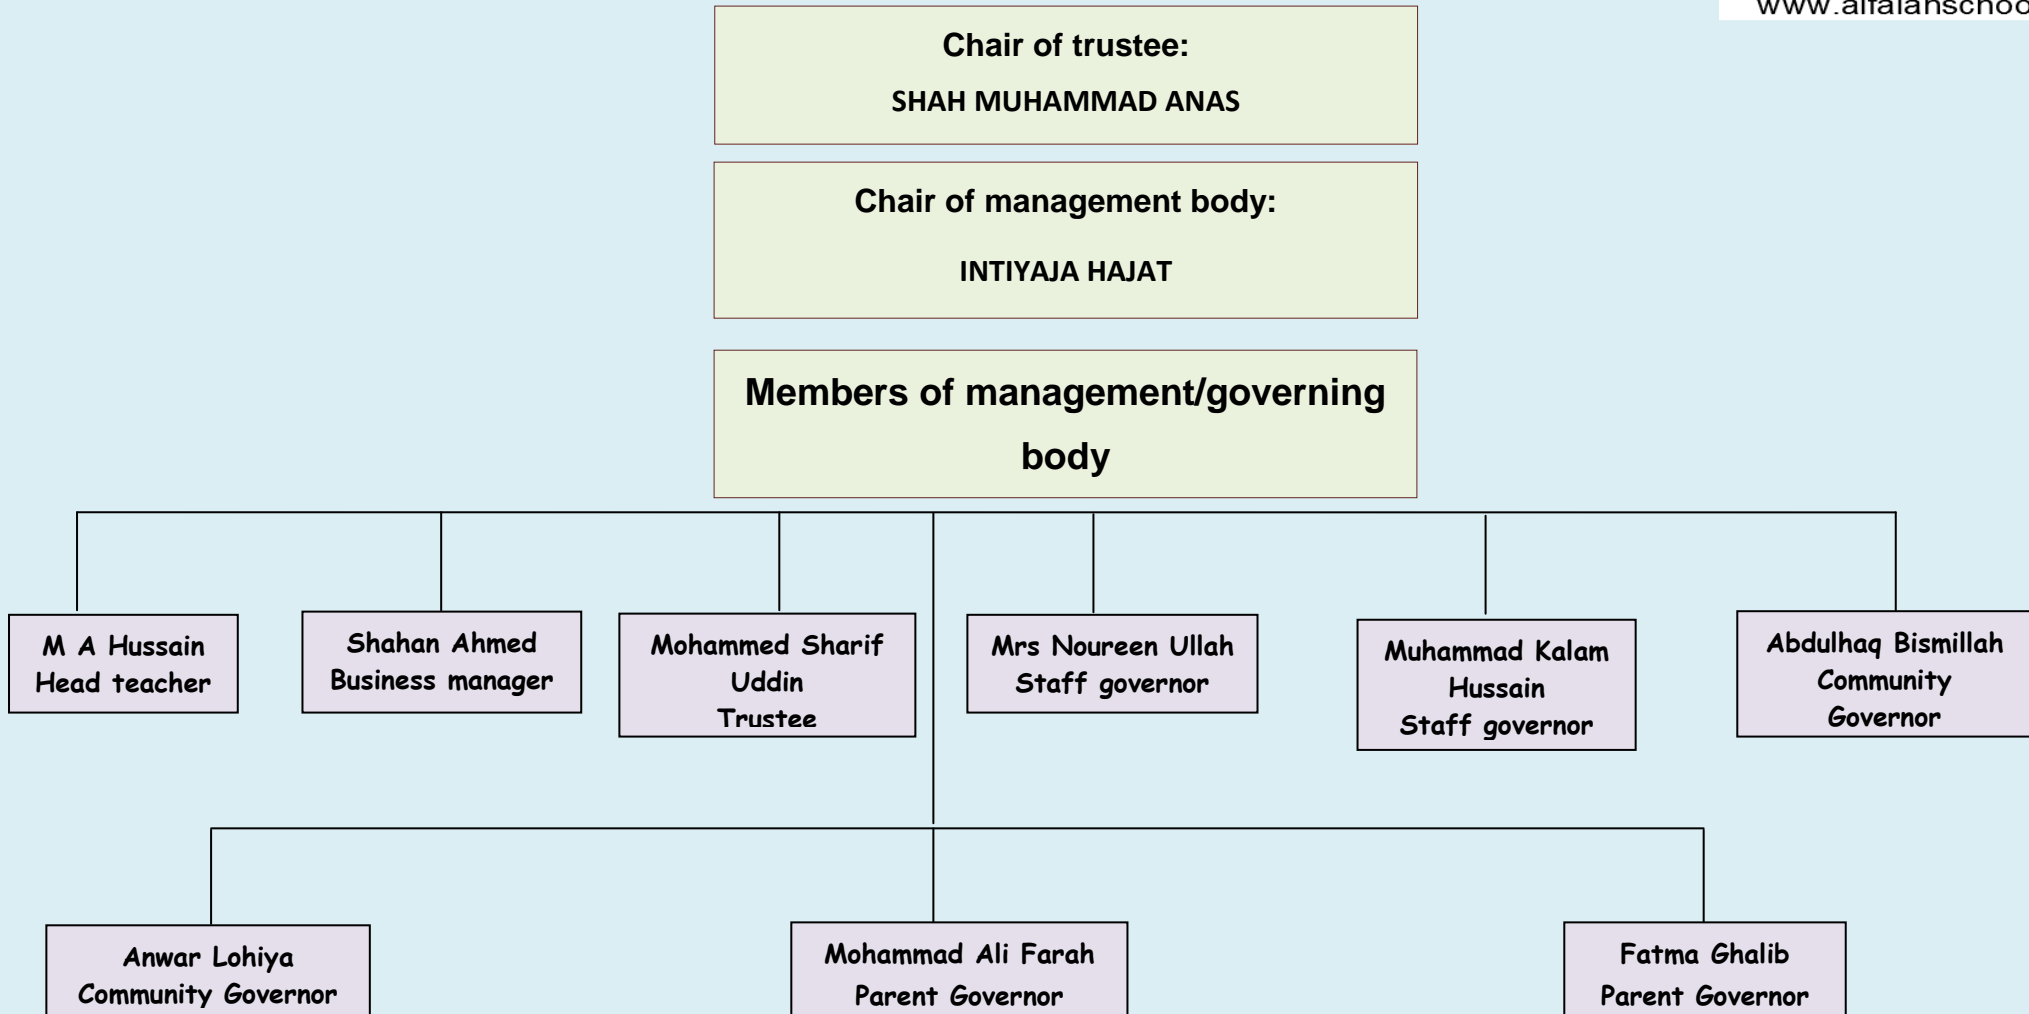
www.alfalahschoo

Chair of trustee:

SHAH MUHAMMAD ANAS

Chair of management body:

INTIYAJA HAJAT

Members of management/governing body

M A Hussain
Head teacher

Shahan Ahmed
Business manager

Mohammed Sharif Uddin
Trustee

Mrs Noureen Ullah
Staff governor

Muhammad Kalam Hussain
Staff governor

Abdulhaq Bismillah
Community Governor

Anwar Lohiya
Community Governor

Mohammad Ali Farah
Parent Governor

Fatma Ghalib
Parent Governor